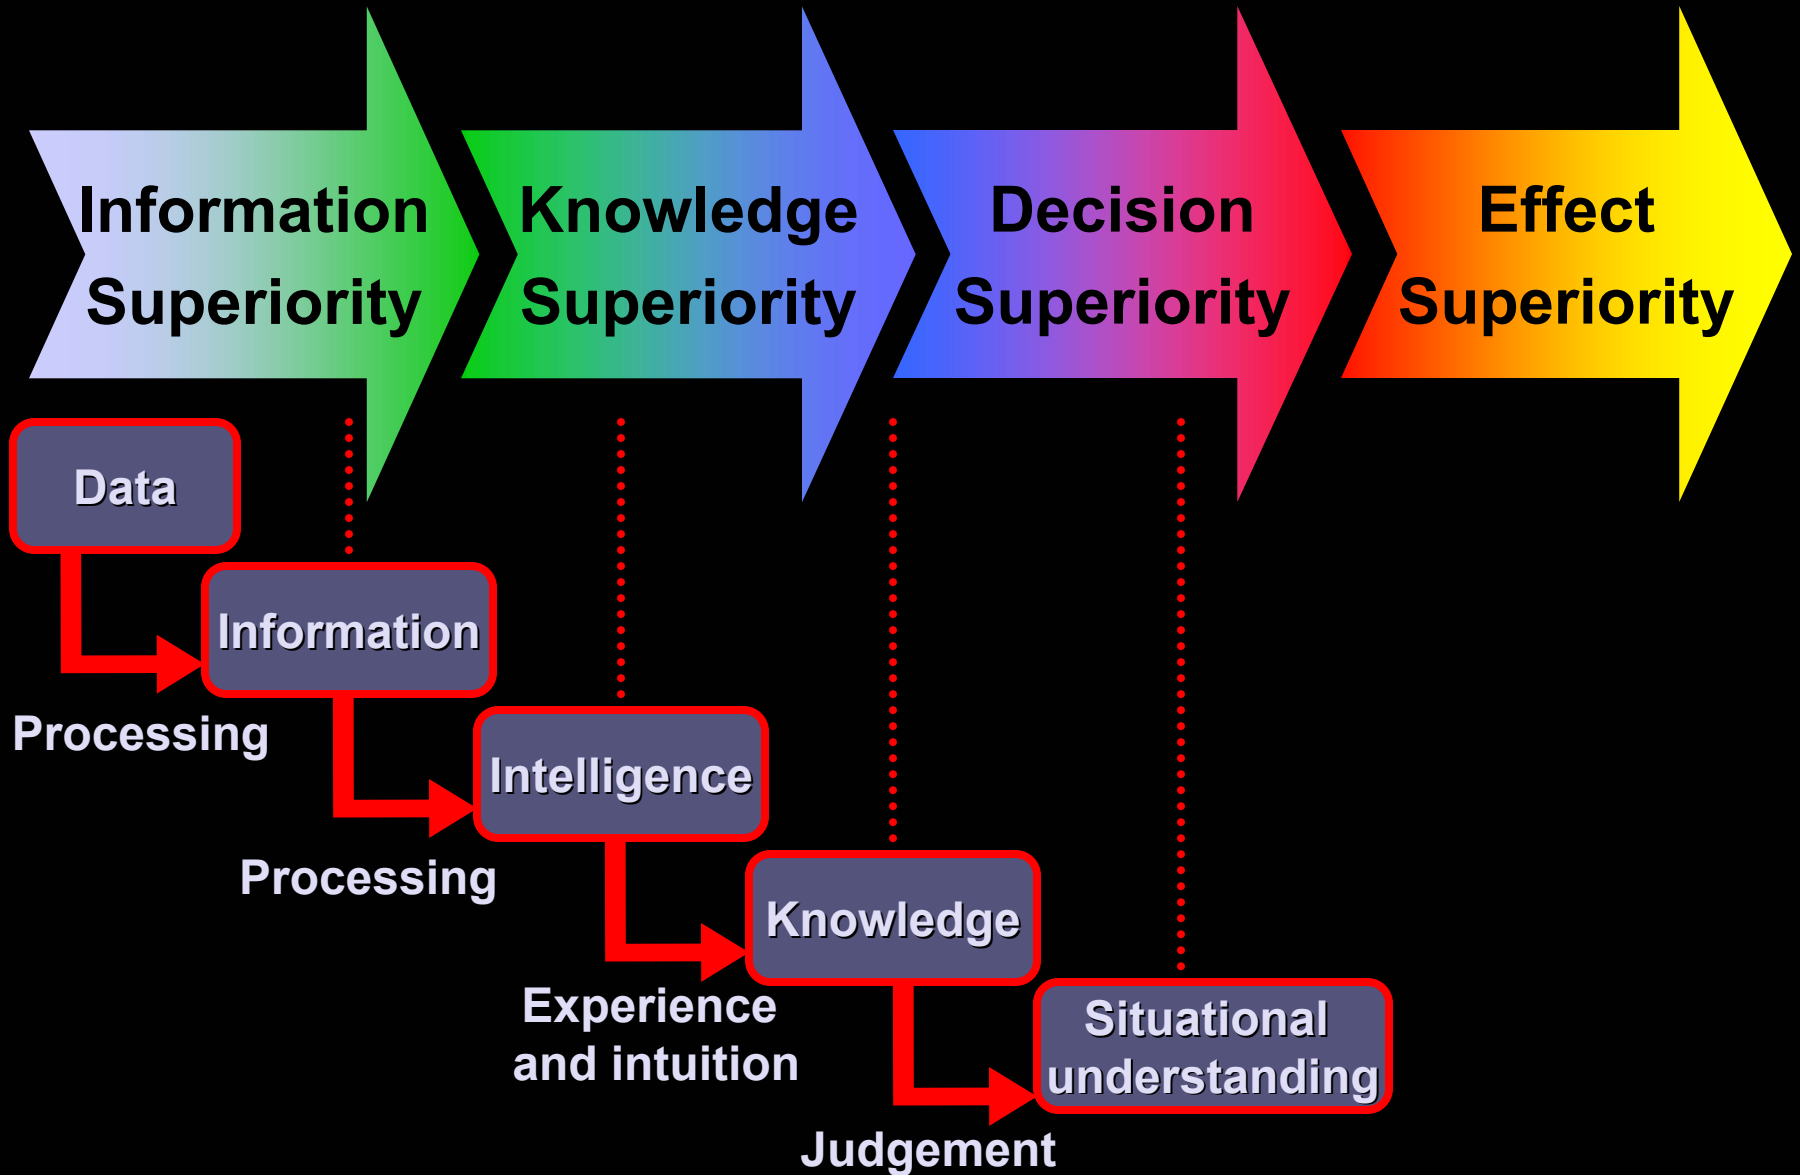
Information Superiority

Knowledge Superiority

Decision Superiority

Effect Superiority

Data

Information

Processing

Intelligence

Processing

Knowledge

Experience and intuition

Situational understanding

Judgement